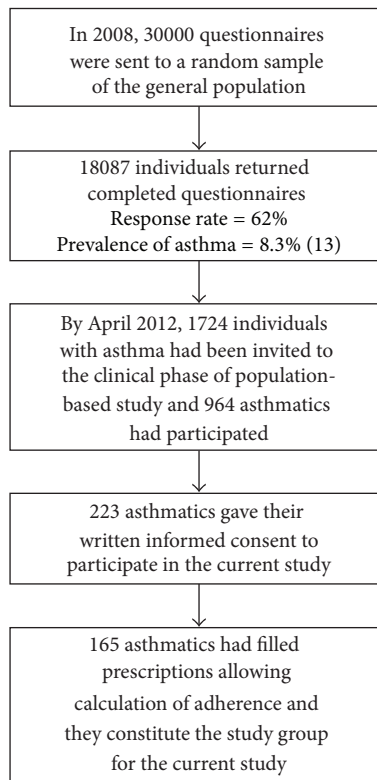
In 2008, 30000 questionnaires were sent to a random sample of the general population

18087 individuals returned completed questionnaires
Response rate = 62%
Prevalence of asthma = 8.3% (13)

By April 2012, 1724 individuals with asthma had been invited to the clinical phase of population-based study and 964 asthmatics had participated

223 asthmatics gave their written informed consent to participate in the current study

165 asthmatics had filled prescriptions allowing calculation of adherence and they constitute the study group for the current study